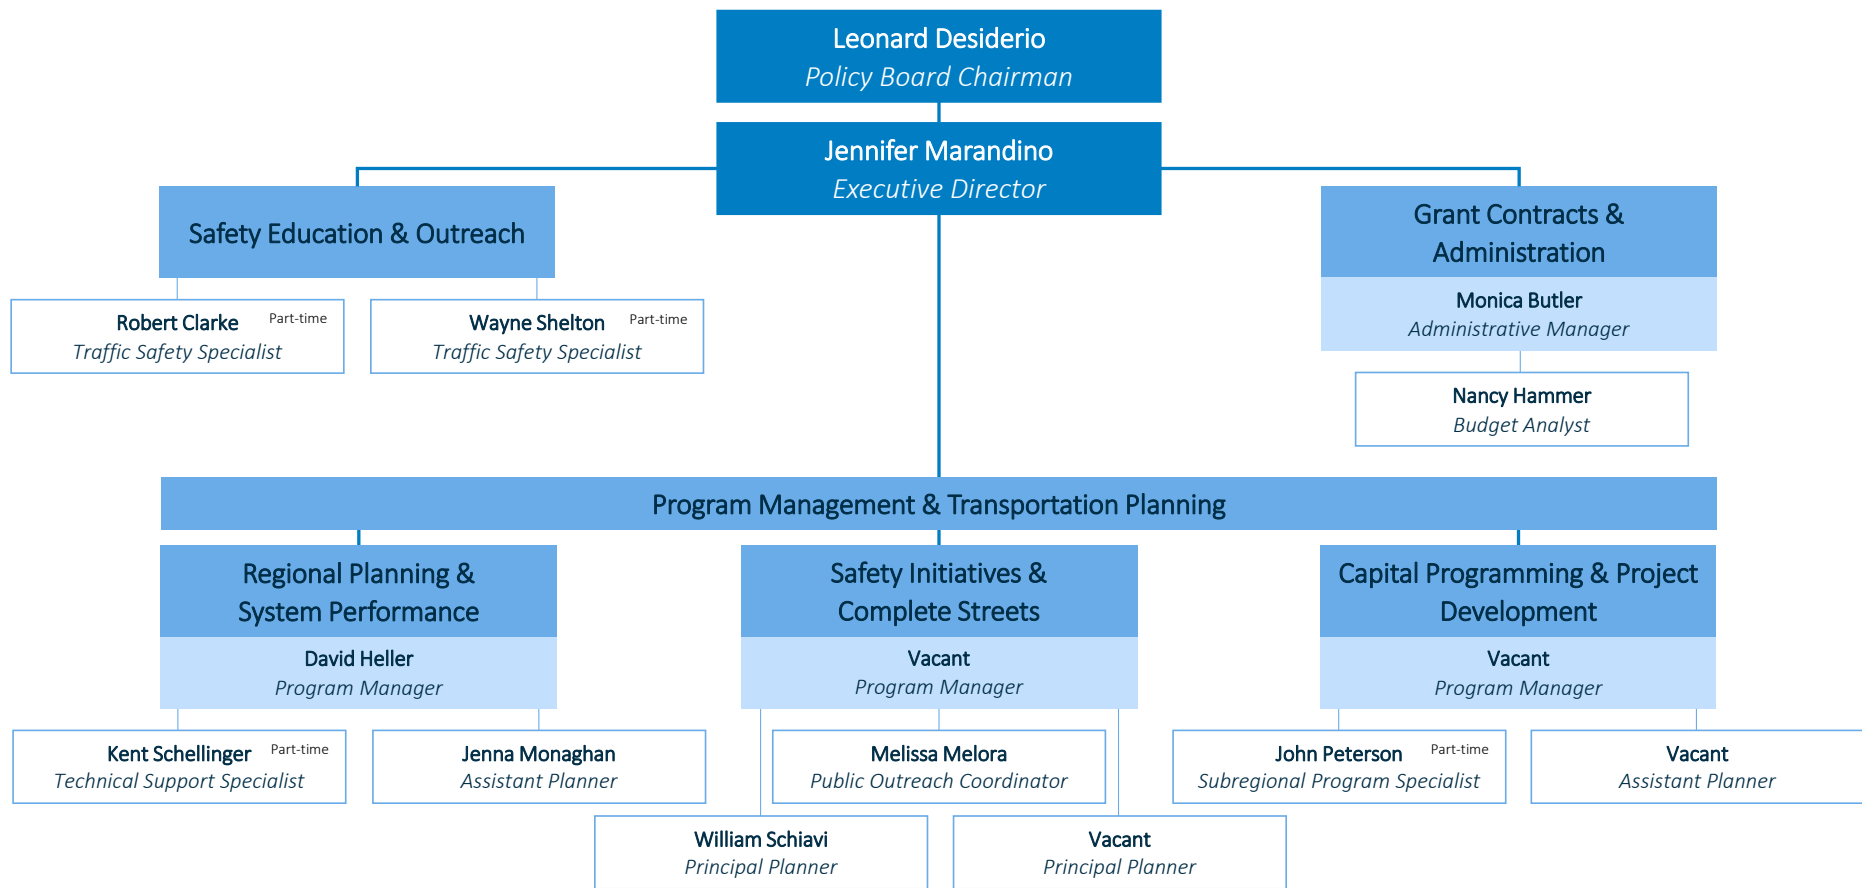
Leonard Desiderio
Policy Board Chairman

Jennifer Marandino
Executive Director

Safety Education & Outreach

Robert Clarke Part-time
Traffic Safety Specialist

Wayne Shelton Part-time
Traffic Safety Specialist

Grant Contracts & Administration

Monica Butler
Administrative Manager

Nancy Hammer
Budget Analyst

Program Management & Transportation Planning

Regional Planning & System Performance

David Heller
Program Manager

Kent Schellinger Part-time
Technical Support Specialist

Jenna Monaghan
Assistant Planner

Safety Initiatives & Complete Streets

Vacant
Program Manager

Melissa Melora
Public Outreach Coordinator

William Schiavi
Principal Planner

Vacant
Principal Planner

Capital Programming & Project Development

Vacant
Program Manager

John Peterson Part-time
Subregional Program Specialist

Vacant
Assistant Planner